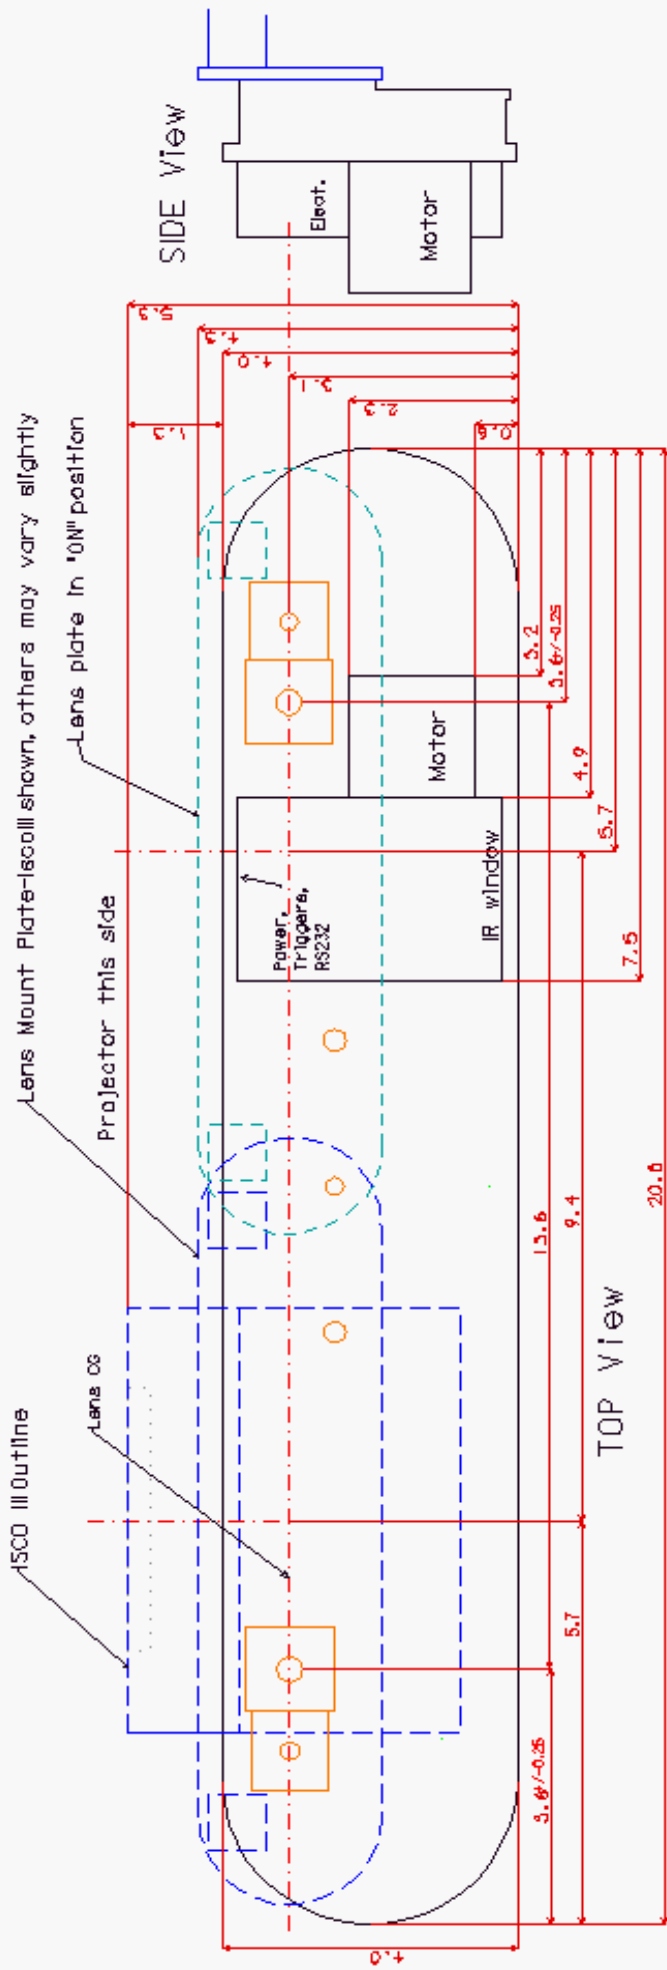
SIDE View

Elect.

Motor

5.3

4.3

4.0

3.1

2.3

0.6

1.3

Lens Mount Plate-Iscoll shown, others may vary slightly

Lens plate in "ON" position

3.2

3.6+/-0.25

Motor

4.9

5.7

Power, Triggers, RS232

IR window

7.5

Projector this side

15.6

9.4

20.6

TOP View

Lens CG

ISCO III Outline

5.7

3.6+/-0.25

4.0